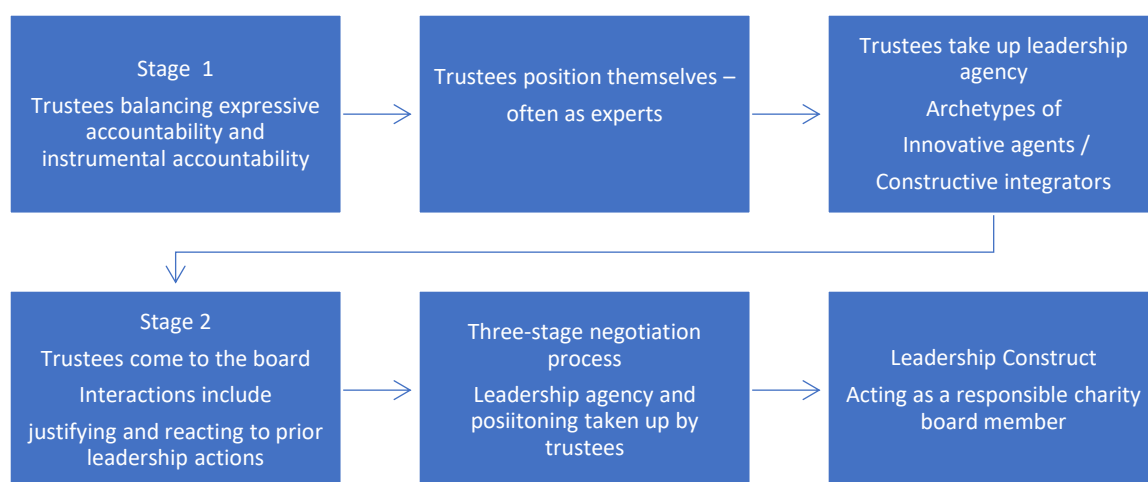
Stage 1
Trustees balancing expressive accountability and instrumental accountability

Trustees position themselves – often as experts

Trustees take up leadership agency
Archetypes of
Innovative agents /
Constructive integrators

Stage 2
Trustees come to the board
Interactions include
justifying and reacting to prior leadership actions

Three-stage negotiation process
Leadership agency and posiitoning taken up by trustees

Leadership Construct
Acting as a responsible charity board member